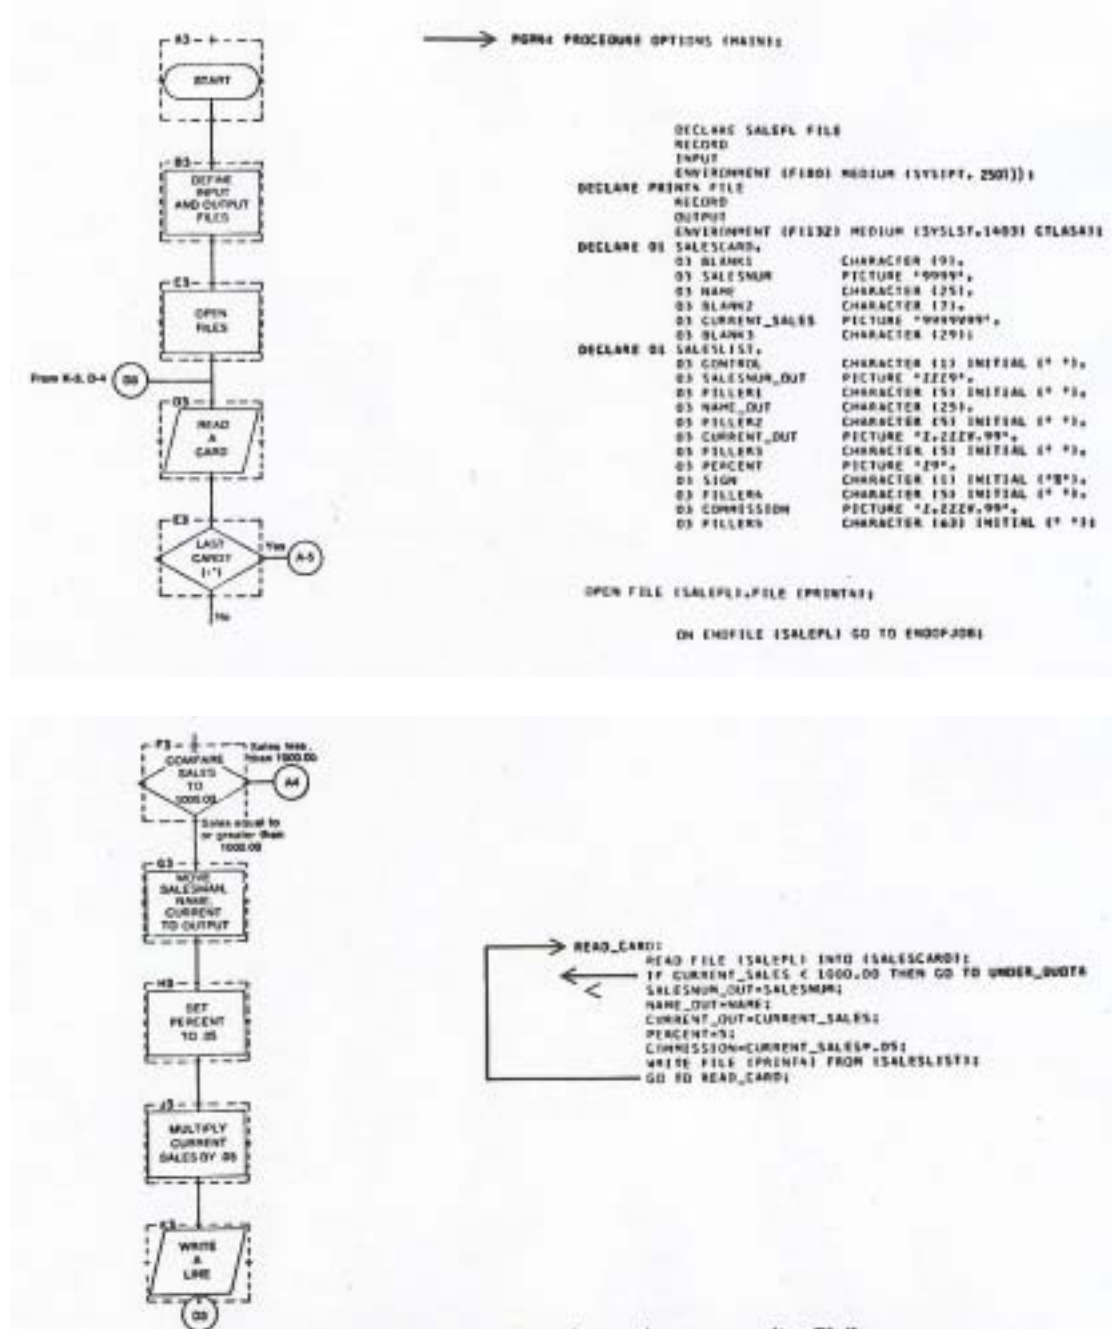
A3

START

B3

DEFINE INPUT AND OUTPUT FILES

C3

OPEN FILES

From K-3, D-4

D3

D3

READ A CARD

E3

LAST CARD? 1"1

Yes

A-5

No

PGM4: PROCEDURE OPTIONS (MAIN);

DECLARE SALEFL FILE
RECORD
INPUT
ENVIRONMENT (F(80) MEDIUM (SYSIPT, 2501));
DECLARE PRINT4 FILE
RECORD
OUTPUT
ENVIRONMENT (F(132) MEDIUM (SYSLST,1403) CTLASA);
DECLARE 01 SALESCARD,
03 BLANKS CHARACTER (9),
03 SALESNUM PICTURE '9999',
03 NAME CHARACTER (25),
03 BLANK2 CHARACTER (7),
03 CURRENT_SALES PICTURE '9999V99',
03 BLANK3 CHARACTER (29);
DECLARE 01 SALESLIST,
03 CONTROL CHARACTER (1) INITIAL (' '),
03 SALESNUM_OUT PICTURE 'ZZZ9',
03 FILLER1 CHARACTER (5) INITIAL (' '),
03 NAME_OUT CHARACTER (25),
03 FILLER2 CHARACTER (5) INITIAL (' '),
03 CURRENT_OUT PICTURE 'Z,ZZZV.99',
03 FILLER3 CHARACTER (5) INITIAL (' '),
03 PERCENT PICTURE 'Z9',
03 SIGN CHARACTER (1) INITIAL ('%'),
03 FILLER4 CHARACTER (5) INITIAL (' '),
03 COMMISSION PICTURE 'Z,ZZZV.99',
03 FILLER5 CHARACTER (63) INITIAL (' ');

OPEN FILE (SALEFL),FILE (PRINT4);

ON ENDFILE (SALEFL) GO TO ENDOFJOB;

F3

COMPARE SALES TO 1000.00

Sales less than 1000.00

A4

Sales equal to or greater than 1000.00

G3

MOVE SALESMAN, NAME, CURRENT TO OUTPUT

H3

SET PERCENT TO .05

J3

MULTIPLY CURRENT SALES BY .05

K3

WRITE A LINE

D3

READ_CARD:
READ FILE (SALEFL) INTO (SALESCARD);
IF CURRENT_SALES < 1000.00 THEN GO TO UNDER_QUOTA
SALESNUM_OUT=SALESNUM;
NAME_OUT=NAME;
CURRENT_OUT=CURRENT_SALES;
PERCENT=5;
COMMISSION=CURRENT_SALES*.05;
WRITE FILE (PRINT4) FROM (SALESLIST);
GO TO READ_CARD;